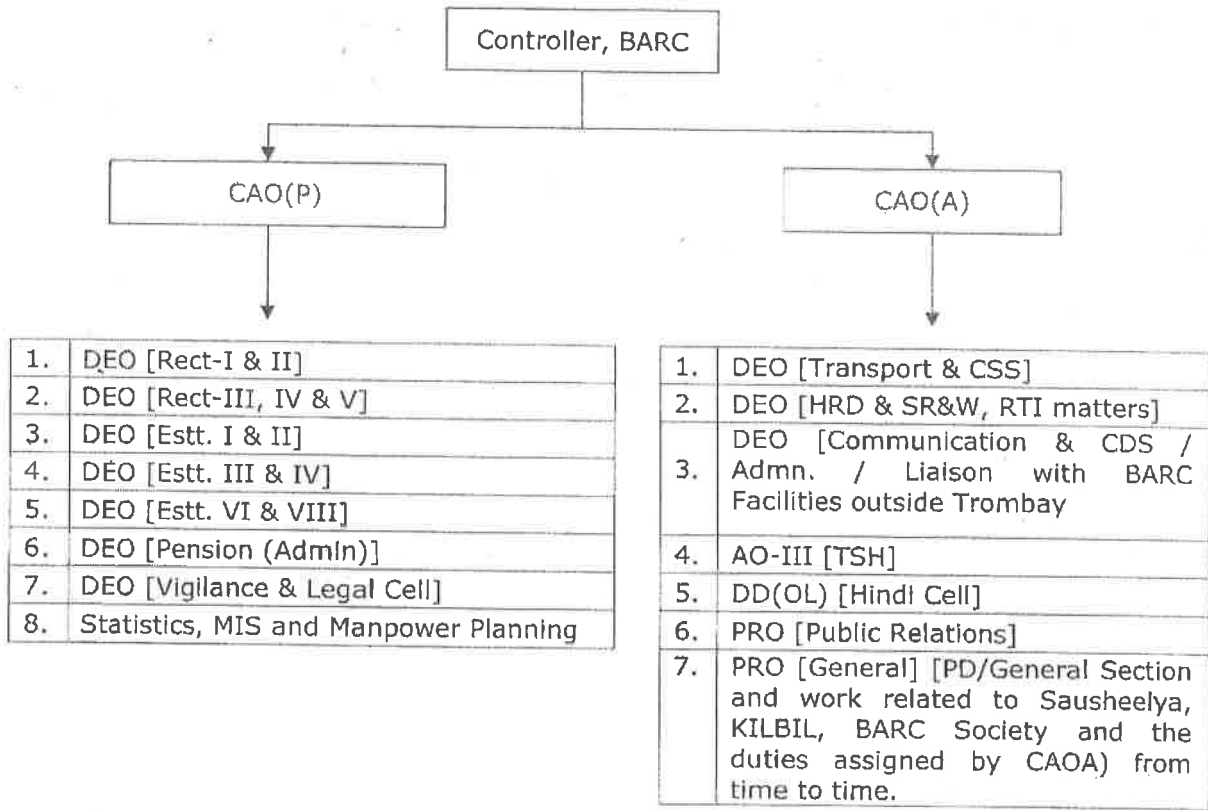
Controller, BARC

CAO(P)

CAO(A)

| 1. | DEO [Rect-I & II] |
|---|---|
| 2. | DEO [Rect-III, IV & V] |
| 3. | DEO [Estt. I & II] |
| 4. | DEO [Estt. III & IV] |
| 5. | DEO [Estt. VI & VIII] |
| 6. | DEO [Pension (Admin)] |
| 7. | DEO [Vigilance & Legal Cell] |
| 8. | Statistics, MIS and Manpower Planning |

| 1. | DEO [Transport & CSS] |
|---|---|
| 2. | DEO [HRD & SR&W, RTI matters] |
| 3. | DEO [Communication & CDS / Admn. / Liaison with BARC Facilities outside Trombay |
| 4. | AO-III [TSH] |
| 5. | DD(OL) [Hindi Cell] |
| 6. | PRO [Public Relations] |
| 7. | PRO [General] [PD/General Section and work related to Sausheelya, KILBIL, BARC Society and the duties assigned by CAOA) from time to time. |